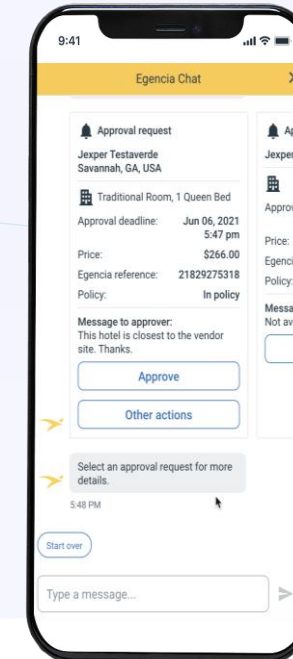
9:41

Egencia Chat

Approval request

Jexper Testaverde
Savannah, GA, USA

Traditional Room, 1 Queen Bed

| | |
|---|---|
| Approval deadline: | Jun 06, 2021 5:47 pm |
| Price: | $266.00 |
| Egencia reference: | 21829275318 |
| Policy: | In policy |

Message to approver:
This hotel is closest to the vendor site. Thanks.

Approve

Other actions

Ap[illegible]
Jexper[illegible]
Approv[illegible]
Price:
Egenci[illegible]
Policy:
Messa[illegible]
Not av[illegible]

Select an approval request for more details.

5:48 PM

Start over

Type a message...